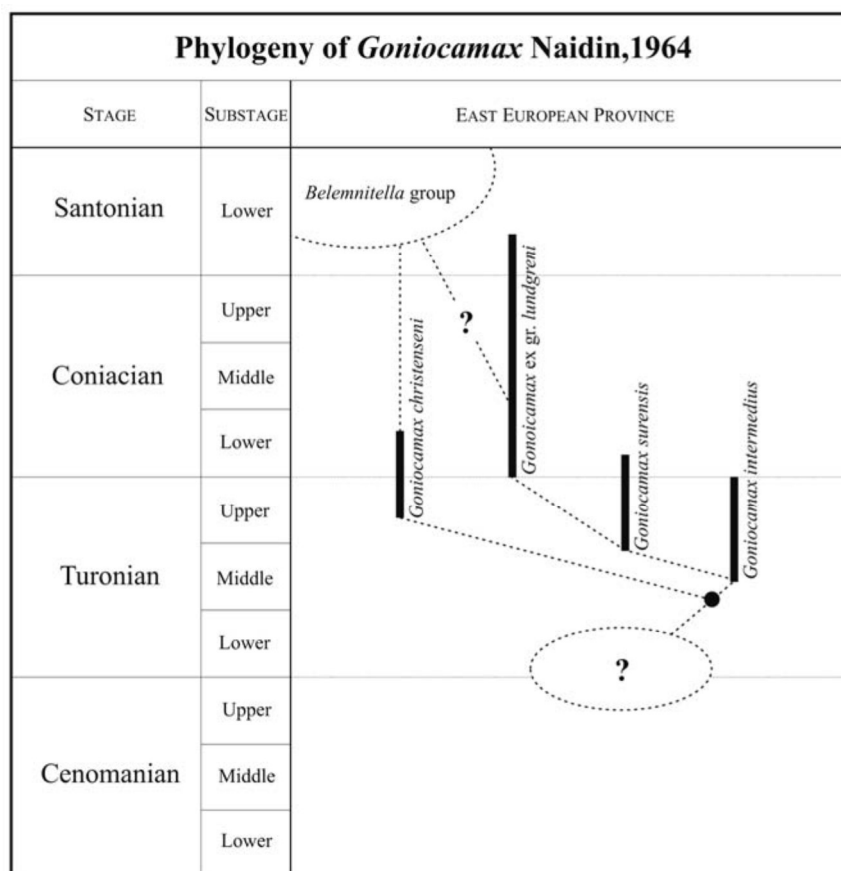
Phylogeny of *Goniocamax* Naidin,1964

| STAGE | SUBSTAGE | EAST EUROPEAN PROVINCE |
|---|---|---|
| Santonian | Lower | |
| Coniacian | Upper | |
| | Middle | |
| | Lower | |
| Turonian | Upper | |
| | Middle | |
| | Lower | |
| Cenomanian | Upper | |
| | Middle | |
| | Lower | |

*Belemnitella* group

?

*Goniocamax christenseni*

*Goniocamax* ex gr. *lundgreni*

*Goniocamax surensis*

*Goniocamax intermedius*

?